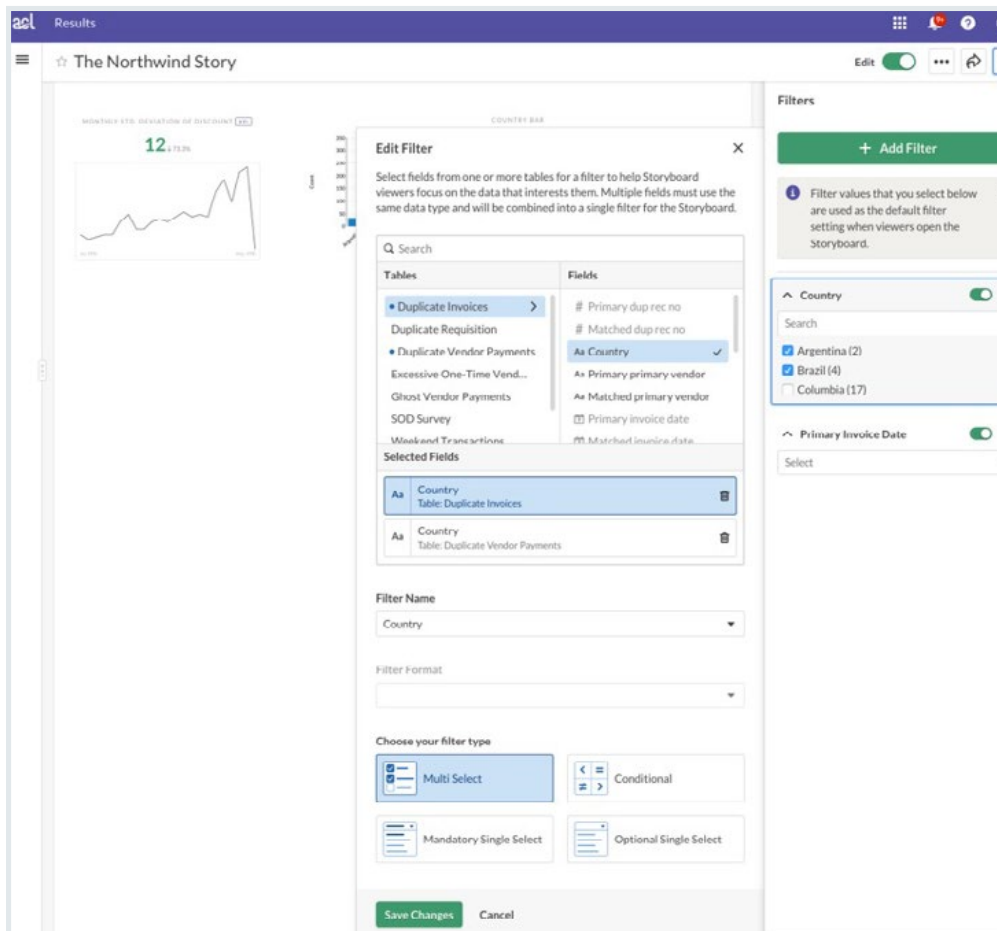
acl Results

The Northwind Story

Edit

MONTHLY STD. DEVIATION OF DISCOUNT

12

COUNTRY BAR

Edit Filter

Select fields from one or more tables for a filter to help Storyboard viewers focus on the data that interests them. Multiple fields must use the same data type and will be combined into a single filter for the Storyboard.

Search

| Tables | Fields |
|---|---|
| • Duplicate Invoices | # Primary dup rec no |
| Duplicate Requisition | # Matched dup rec no |
| • Duplicate Vendor Payments | Aa Country |
| Excessive One-Time Vend... | Aa Primary primary vendor |
| Ghost Vendor Payments | Aa Matched primary vendor |
| SOD Survey | Primary invoice date |
| Weekend Transactions | Matched invoice date |

Selected Fields

Aa Country
Table: Duplicate Invoices

Aa Country
Table: Duplicate Vendor Payments

Filter Name

Country

Filter Format

Choose your filter type

Multi Select

Conditional

Mandatory Single Select

Optional Single Select

Save Changes Cancel

Filters

+ Add Filter

Filter values that you select below are used as the default filter setting when viewers open the Storyboard.

Country

Search

Argentina (2)

Brazil (4)

Columbia (17)

Primary Invoice Date

Select